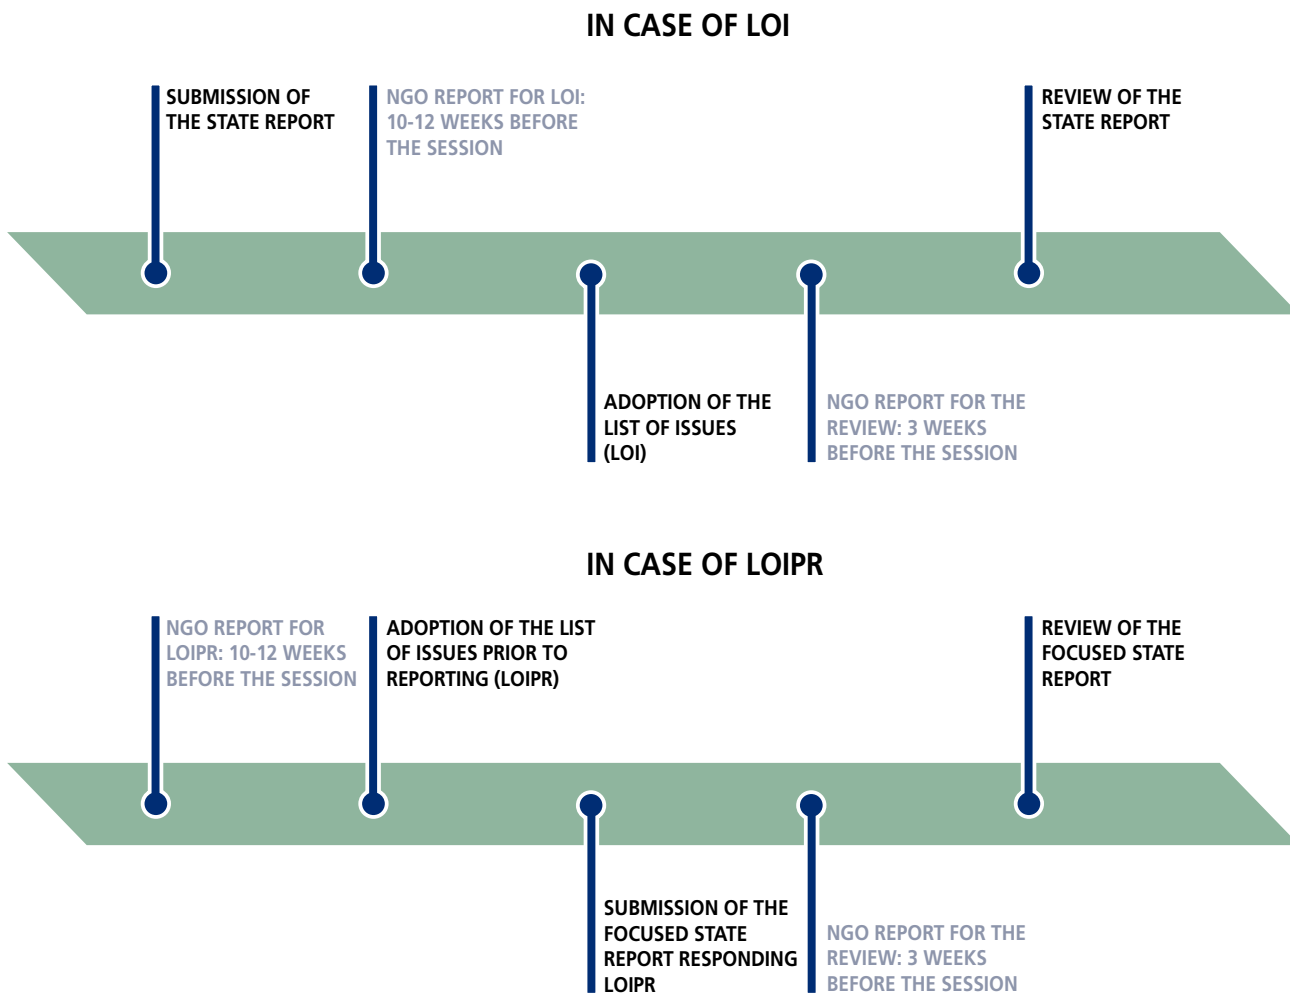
IN CASE OF LOI

SUBMISSION OF THE STATE REPORT

NGO REPORT FOR LOI: 10-12 WEEKS BEFORE THE SESSION

REVIEW OF THE STATE REPORT

ADOPTION OF THE LIST OF ISSUES (LOI)

NGO REPORT FOR THE REVIEW: 3 WEEKS BEFORE THE SESSION

IN CASE OF LOIPR

NGO REPORT FOR LOIPR: 10-12 WEEKS BEFORE THE SESSION

ADOPTION OF THE LIST OF ISSUES PRIOR TO REPORTING (LOIPR)

REVIEW OF THE FOCUSED STATE REPORT

SUBMISSION OF THE FOCUSED STATE REPORT RESPONDING LOIPR

NGO REPORT FOR THE REVIEW: 3 WEEKS BEFORE THE SESSION